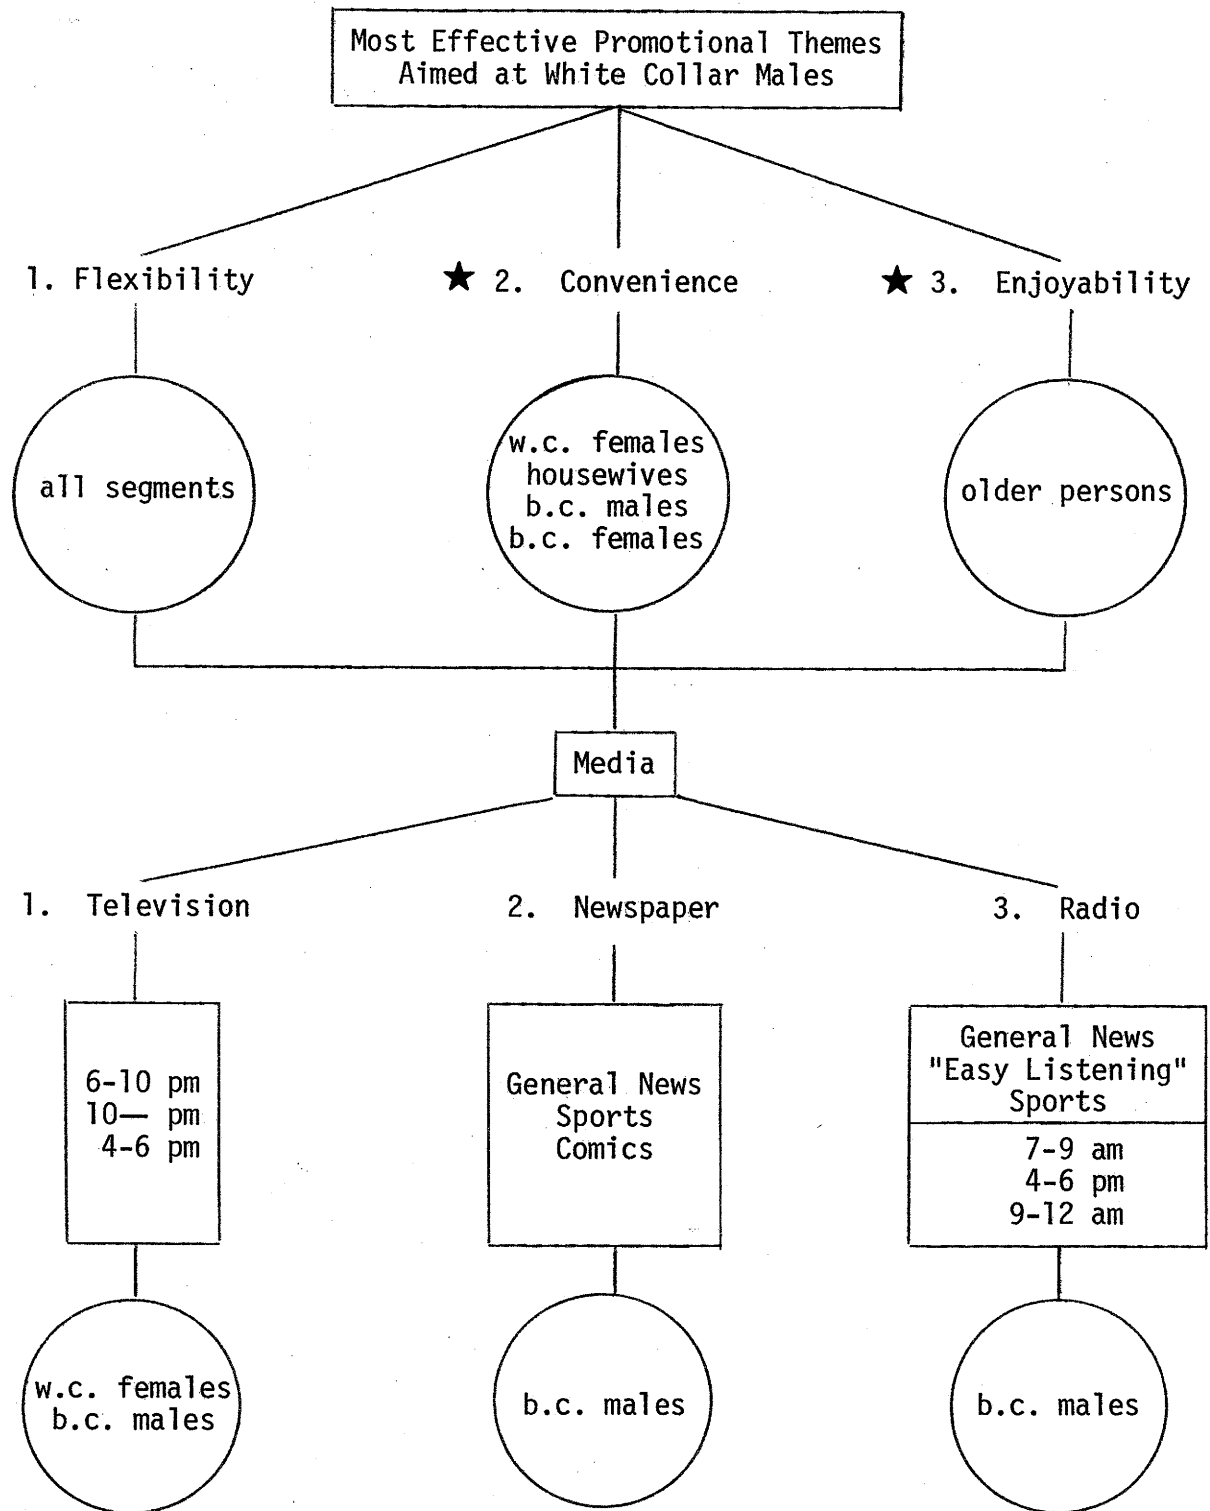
Most Effective Promotional Themes Aimed at White Collar Males

1. Flexibility

★ 2. Convenience

★ 3. Enjoyability

all segments

w.c. females
housewives
b.c. males
b.c. females

older persons

Media

1. Television

2. Newspaper

3. Radio

6-10 pm
10— pm
4-6 pm

General News
Sports
Comics

General News
"Easy Listening"
Sports

7-9 am
4-6 pm
9-12 am

w.c. females
b.c. males

b.c. males

b.c. males